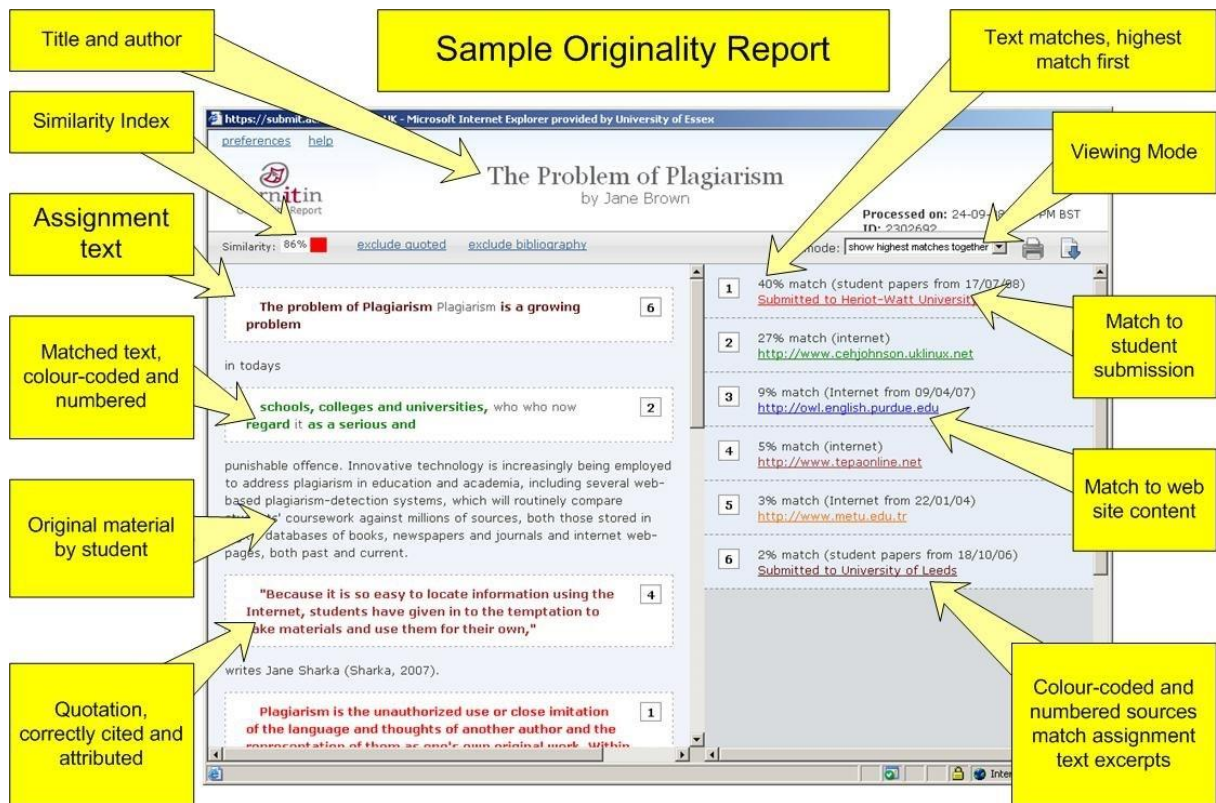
Title and author

Sample Originality Report

Text matches, highest match first

Similarity Index

Viewing Mode

Assignment text

Matched text, colour-coded and numbered

Original material by student

Quotation, correctly cited and attributed

Match to student submission

Match to web site content

Colour-coded and numbered sources match assignment text excerpts

https://submit.a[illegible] UK - Microsoft Internet Explorer provided by University of Essex

preferences help

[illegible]it in
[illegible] Report

The Problem of Plagiarism
by Jane Brown

Processed on: 24-09-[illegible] PM BST
ID: 2302692

Similarity: 86%

exclude quoted exclude bibliography

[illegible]mode: show highest matches together

The problem of Plagiarism Plagiarism is a growing problem 6

in todays

schools, colleges and universities, who who now regard it as a serious and 2

punishable offence. Innovative technology is increasingly being employed to address plagiarism in education and academia, including several web-based plagiarism-detection systems, which will routinely compare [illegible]s' coursework against millions of sources, both those stored in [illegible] databases of books, newspapers and journals and internet web-pages, both past and current.

"Because it is so easy to locate information using the Internet, students have given in to the temptation to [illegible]ake materials and use them for their own," 4

writes Jane Sharka (Sharka, 2007).

Plagiarism is the unauthorized use or close imitation of the language and thoughts of another author and the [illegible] 1

1 40% match (student papers from 17/07/08)
Submitted to Heriot-Watt Universit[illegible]

2 27% match (internet)
http://www.cehjohnson.uklinux.net

3 9% match (Internet from 09/04/07)
http://owl.english.purdue.edu

4 5% match (internet)
http://www.tepaonline.net

5 3% match (Internet from 22/01/04)
http://www.metu.edu.tr

6 2% match (student papers from 18/10/06)
Submitted to University of Leeds

Inter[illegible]